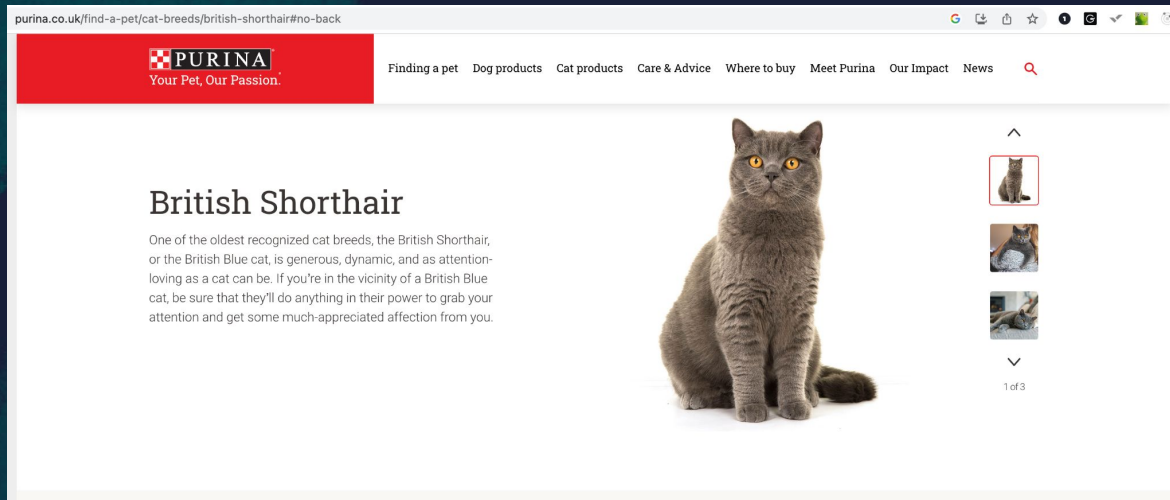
purina.co.uk/find-a-pet/cat-breeds/british-shorthair#no-back

PURINA
Your Pet, Our Passion.

Finding a pet Dog products Cat products Care & Advice Where to buy Meet Purina Our Impact News

British Shorthair

One of the oldest recognized cat breeds, the British Shorthair, or the British Blue cat, is generous, dynamic, and as attention-loving as a cat can be. If you're in the vicinity of a British Blue cat, be sure that they'll do anything in their power to grab your attention and get some much-appreciated affection from you.

1 of 3